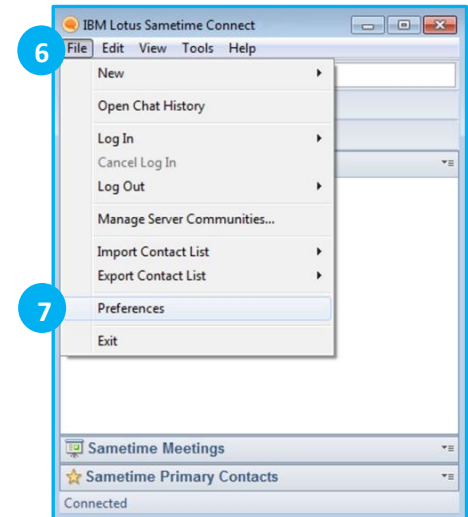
IBM Lotus Sametime Connect

6

File Edit View Tools Help

New

Open Chat History

Log In

Cancel Log In

Log Out

Manage Server Communities...

Import Contact List

Export Contact List

7

Preferences

Exit

Sametime Meetings

Sametime Primary Contacts

Connected